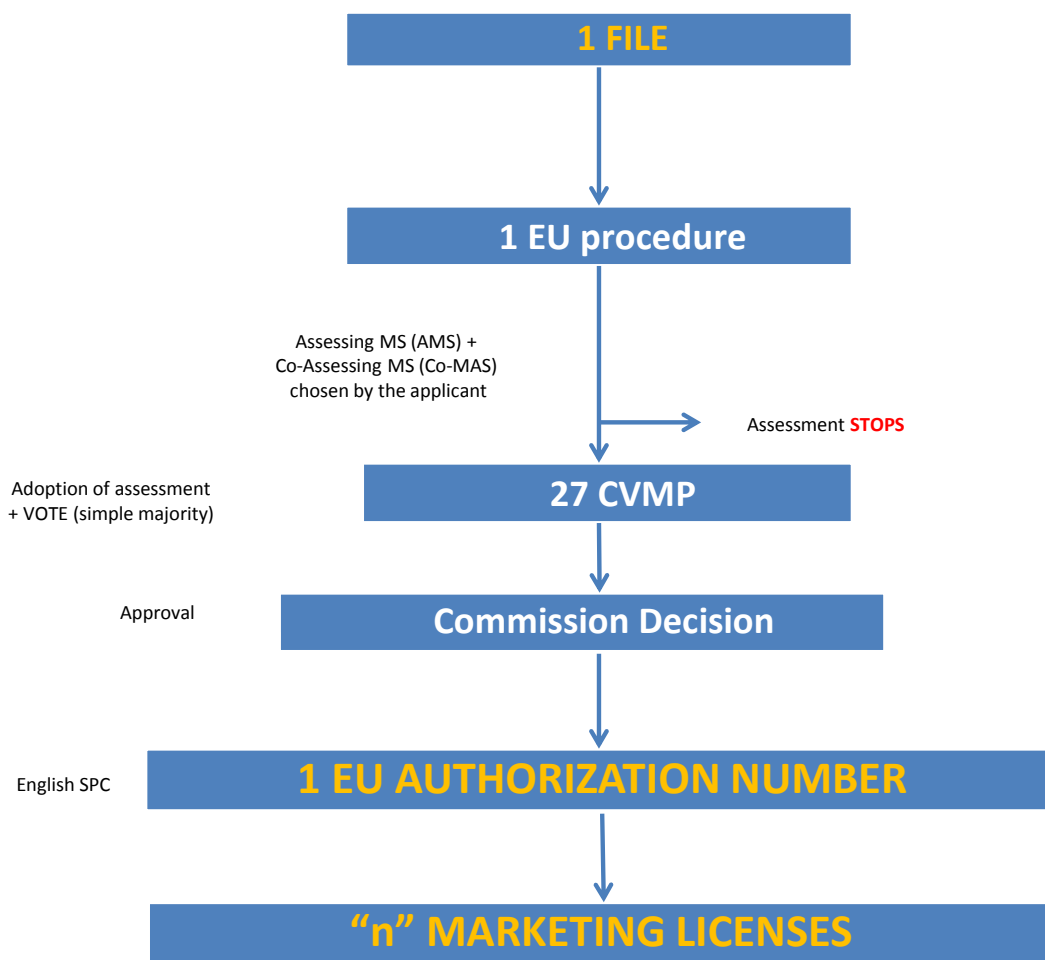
1 FILE

1 EU procedure

Assessing MS (AMS) + Co-Assessing MS (Co-MAS) chosen by the applicant

Assessment STOPS

Adoption of assessment + VOTE (simple majority)

27 CVMP

Approval

Commission Decision

English SPC

1 EU AUTHORIZATION NUMBER

“n” MARKETING LICENSES